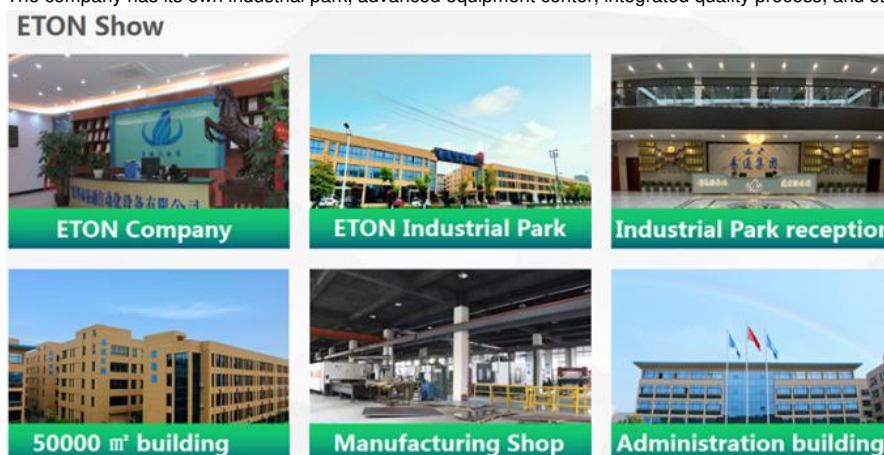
The company has its own industrial park, advanced equipment center, integrated quality process, and s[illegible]

ETON Show

ETON Company

ETON Industrial Park

Industrial Park receptio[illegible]

50000 ㎡ building

Manufacturing Shop

Administration building